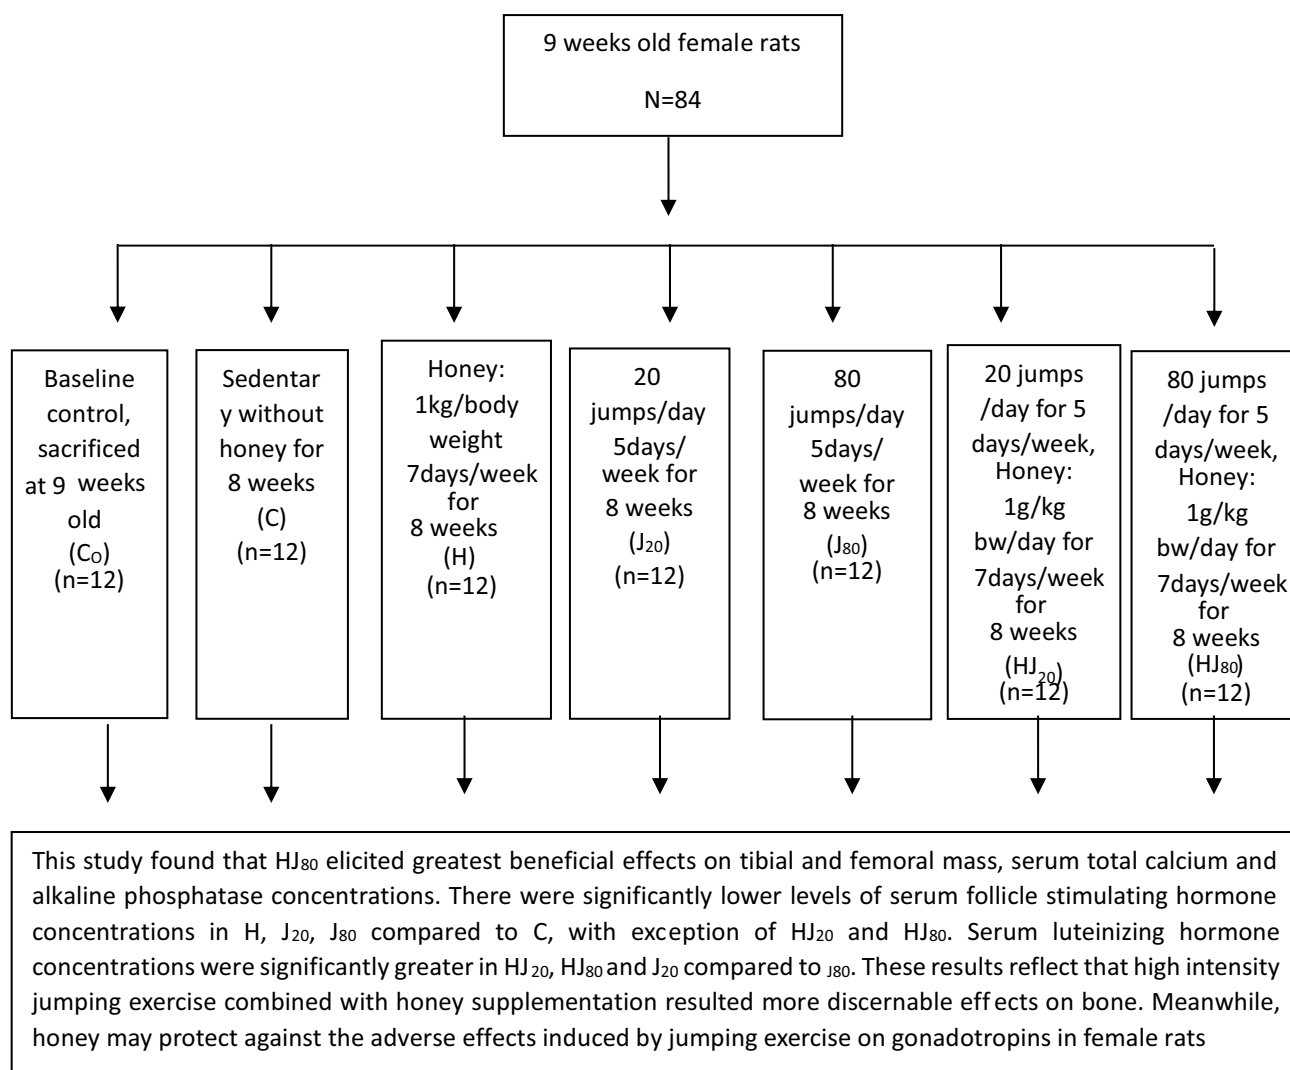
9 weeks old female rats

N=84

Baseline control, sacrificed at 9 weeks old ($C_O$) (n=12)

Sedentar y without honey for 8 weeks (C) (n=12)

Honey: 1kg/body weight 7days/week for 8 weeks (H) (n=12)

20 jumps/day 5days/ week for 8 weeks ($J_{20}$) (n=12)

80 jumps/day 5days/ week for 8 weeks ($J_{80}$) (n=12)

20 jumps /day for 5 days/week, Honey: 1g/kg bw/day for 7days/week for 8 weeks ($HJ_{20}$) (n=12)

80 jumps /day for 5 days/week, Honey: 1g/kg bw/day for 7days/week for 8 weeks ($HJ_{80}$) (n=12)

This study found that $HJ_{80}$ elicited greatest beneficial effects on tibial and femoral mass, serum total calcium and alkaline phosphatase concentrations. There were significantly lower levels of serum follicle stimulating hormone concentrations in H, $J_{20}$, $J_{80}$ compared to C, with exception of $HJ_{20}$ and $HJ_{80}$. Serum luteinizing hormone concentrations were significantly greater in $HJ_{20}$, $HJ_{80}$ and $J_{20}$ compared to $_{J80}$. These results reflect that high intensity jumping exercise combined with honey supplementation resulted more discernable eff ects on bone. Meanwhile, honey may protect against the adverse effects induced by jumping exercise on gonadotropins in female rats